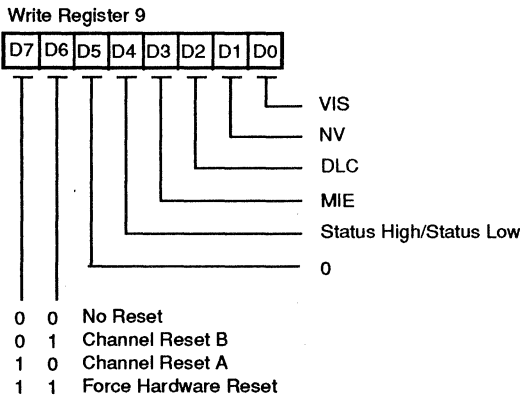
Write Register 9

| D7 | D6 | D5 | D4 | D3 | D2 | D1 | D0 |
|---|---|---|---|---|---|---|---|

VIS
NV
DLC
MIE
Status High/Status Low
0

0 0 No Reset
0 1 Channel Reset B
1 0 Channel Reset A
1 1 Force Hardware Reset